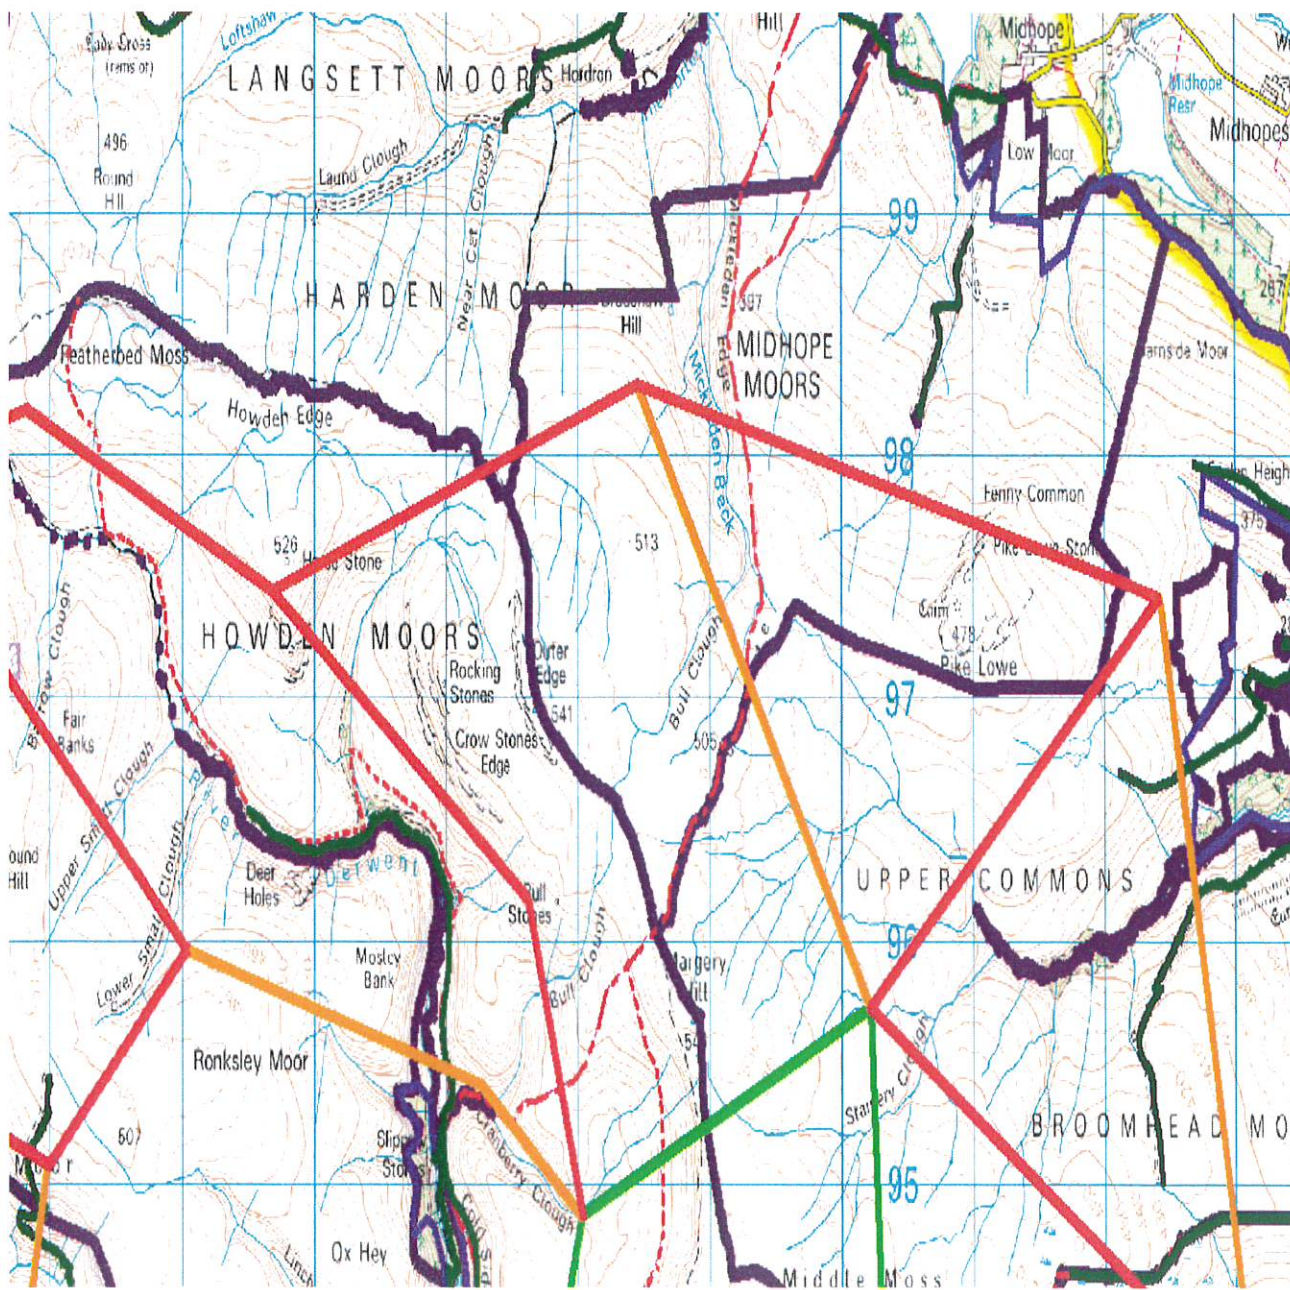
Lady Cross (rems of)
Loftshaw
LANGSETT MOORS
Hordron
Hill
Midhope
Midhope Resr
Midhopes
496
Round Hill
Laund Clough
Near Cat Clough
Low Moor
99
HARDEN MOOR
Hill
Mickleden Edge
397
MIDHOPE MOORS
267
Featherbed Moss
Howden Edge
Mickleden Beck
98
Fenny Common
526
Stone
513
Pike Lowe Stone
Cairn
478
Pike Lowe
HOWDEN MOORS
Rocking Stones
Outer Edge
541
Crow Stones Edge
Bull Clough
505
97
Fair Banks
Upper Small Clough
Lower Small Clough
Deer Holes
Derwent
Bull Stones
UPPER COMMONS
Bull Clough
Margery Hill
96
Mosley Bank
Ronksley Moor
Stainery Clough
507
BROOMHEAD MO
Slippery Stones
Cranberry Clough
95
Ox Hey
Middle Moss
Round Hill
375